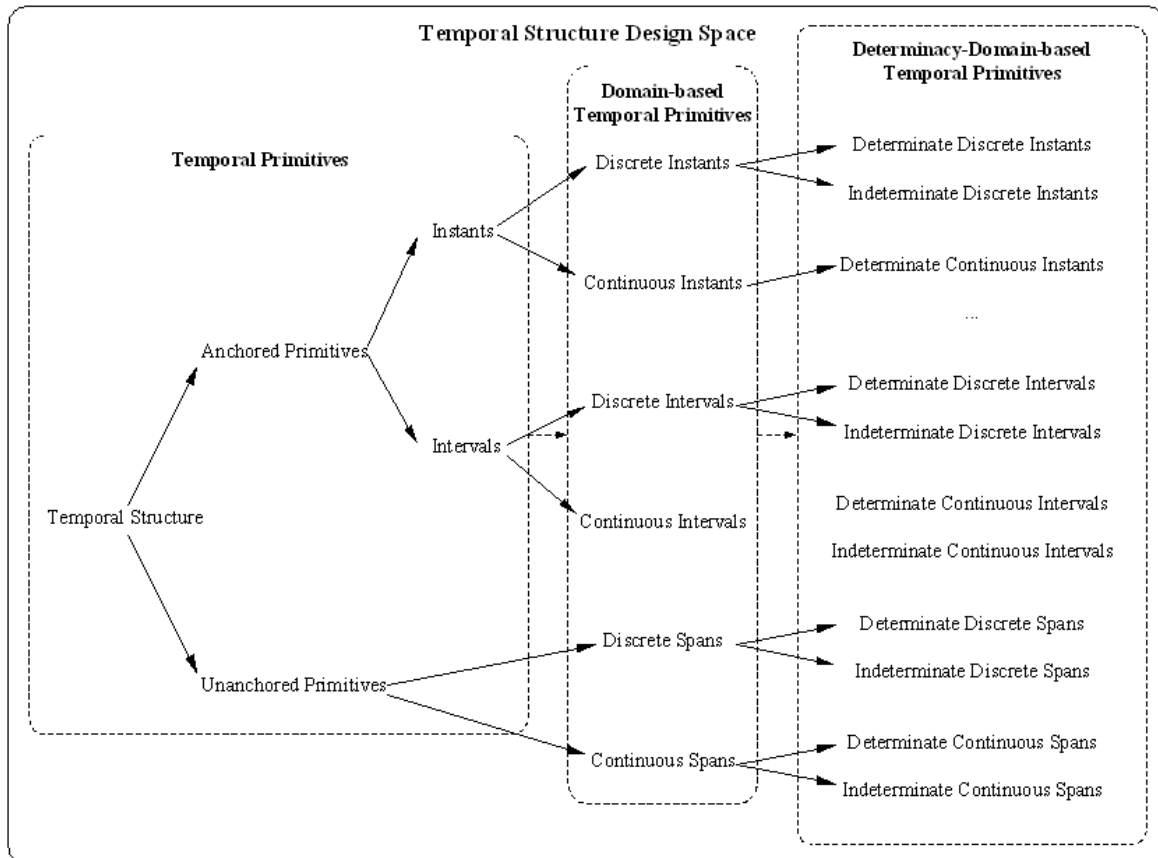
Temporal Structure Design Space

Temporal Primitives

Temporal Structure

Anchored Primitives

Unanchored Primitives

Instants

Intervals

Domain-based Temporal Primitives

Discrete Instants

Continuous Instants

Discrete Intervals

Continuous Intervals

Discrete Spans

Continuous Spans

Determinacy-Domain-based Temporal Primitives

Determinate Discrete Instants

Indeterminate Discrete Instants

Determinate Continuous Instants

...

Determinate Discrete Intervals

Indeterminate Discrete Intervals

Determinate Continuous Intervals

Indeterminate Continuous Intervals

Determinate Discrete Spans

Indeterminate Discrete Spans

Determinate Continuous Spans

Indeterminate Continuous Spans